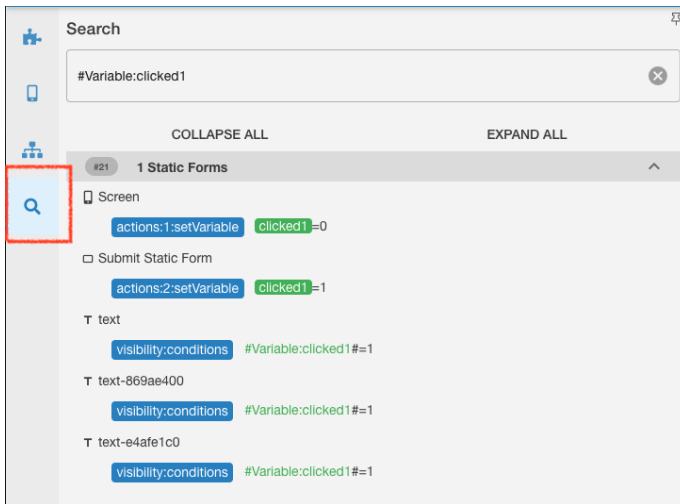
Search

#Variable:clicked1

COLLAPSE ALL

EXPAND ALL

#21 1 Static Forms

Screen

actions:1:setVariable clicked1=0

Submit Static Form

actions:2:setVariable clicked1=1

T text

visibility:conditions #Variable:clicked1#=1

T text-869ae400

visibility:conditions #Variable:clicked1#=1

T text-e4afe1c0

visibility:conditions #Variable:clicked1#=1